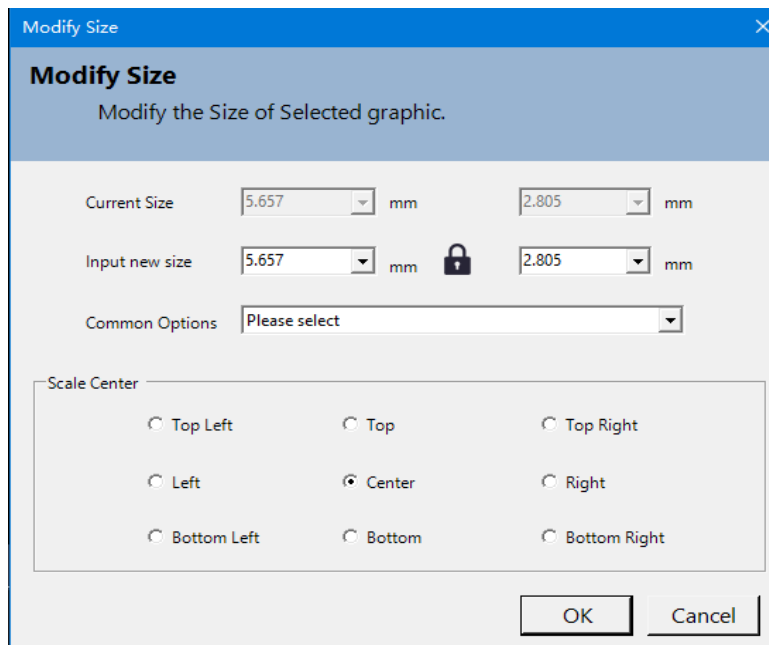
Modify Size

Modify Size
Modify the Size of Selected graphic.

Current Size 5.657 mm 2.805 mm

Input new size 5.657 mm 2.805 mm

Common Options Please select

Scale Center

Top Left
Top
Top Right
Left
Center
Right
Bottom Left
Bottom
Bottom Right

OK
Cancel